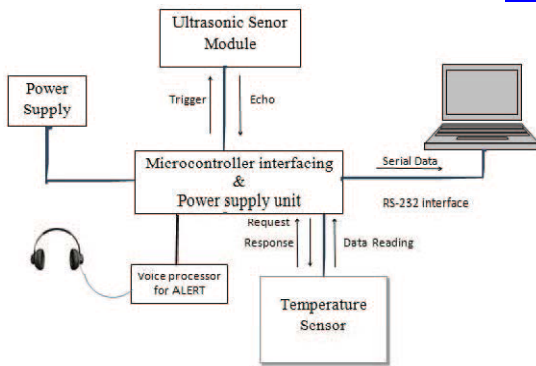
Ultrasonic Senor Module

Power Supply

Trigger

Echo

Microcontroller interfacing & Power supply unit

Serial Data

RS-232 interface

Request

Response

Data Reading

Voice processor for ALERT

Temperature Sensor